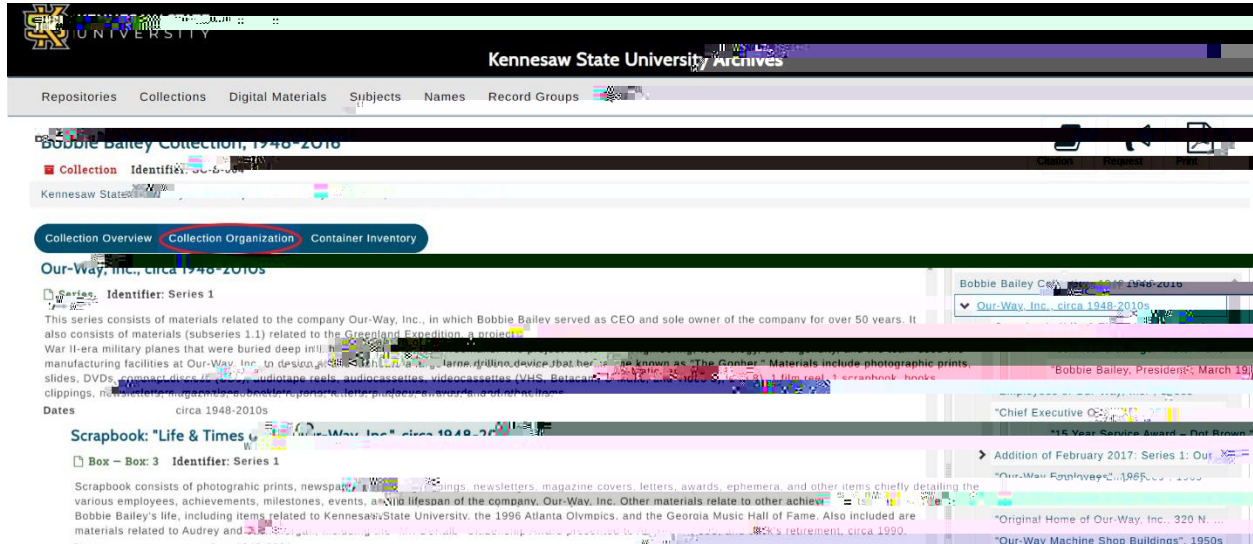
UNIVERSITY

Kennesaw State University Archives

Repositories Collections Digital Materials Subjects Names Record Groups

Bobbie Bailey Collection, 1948-2016

Collection Identifier: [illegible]

Citation Request Print

Kennesaw State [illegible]

Collection Overview Collection Organization Container Inventory

Our-Way, Inc., circa 1948-2010s

Series Identifier: Series 1

This series consists of materials related to the company Our-Way, Inc., in which Bobbie Bailey served as CEO and sole owner of the company for over 50 years. It also consists of materials (subseries 1.1) related to the Greenland Expedition, a project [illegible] War II-era military planes that were buried deep in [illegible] manufacturing facilities at Our-Way, Inc. to design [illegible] device that be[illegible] known as "The Gopher." Materials include photographic prints, slides, DVDs, compact discs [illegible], audiotape reels, audiocassettes, videocassettes (VHS, Betacam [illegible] 1 film reel, 1 scrapbook, books, clippings, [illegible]

Dates circa 1948-2010s

Scrapbook: "Life & Times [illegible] Our-Way, Inc", circa 1948-20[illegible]

Box – Box: 3 Identifier: Series 1

Scrapbook consists of photograhic prints, newspa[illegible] clippings, newsletters, magazine covers, letters, awards, ephemera, and other items chiefly detailing the various employees, achievements, milestones, events, and lifespan of the company, Our-Way, Inc. Other materials relate to other achiev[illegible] Bobbie Bailey's life, including items related to Kennesaw State University, the 1996 Atlanta Olympics, and the Georgia Music Hall of Fame. Also included are materials related to Audrey and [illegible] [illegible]k's retirement, circa 1990.

Bobbie Bailey Coll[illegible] 1948-2016

Our-Way, Inc., circa 1948-2010s

"Bobbie Bailey, Presiden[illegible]; March 19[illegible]

"Chief Executive O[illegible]

"15 Year Service Award – Dot Brown"

Addition of February 2017: Series 1: Our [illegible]

"Our-Way Employees" 1965

"Original Home of Our-Way, Inc., 320 N. ...

"Our-Way Machine Shop Buildings", 1950s